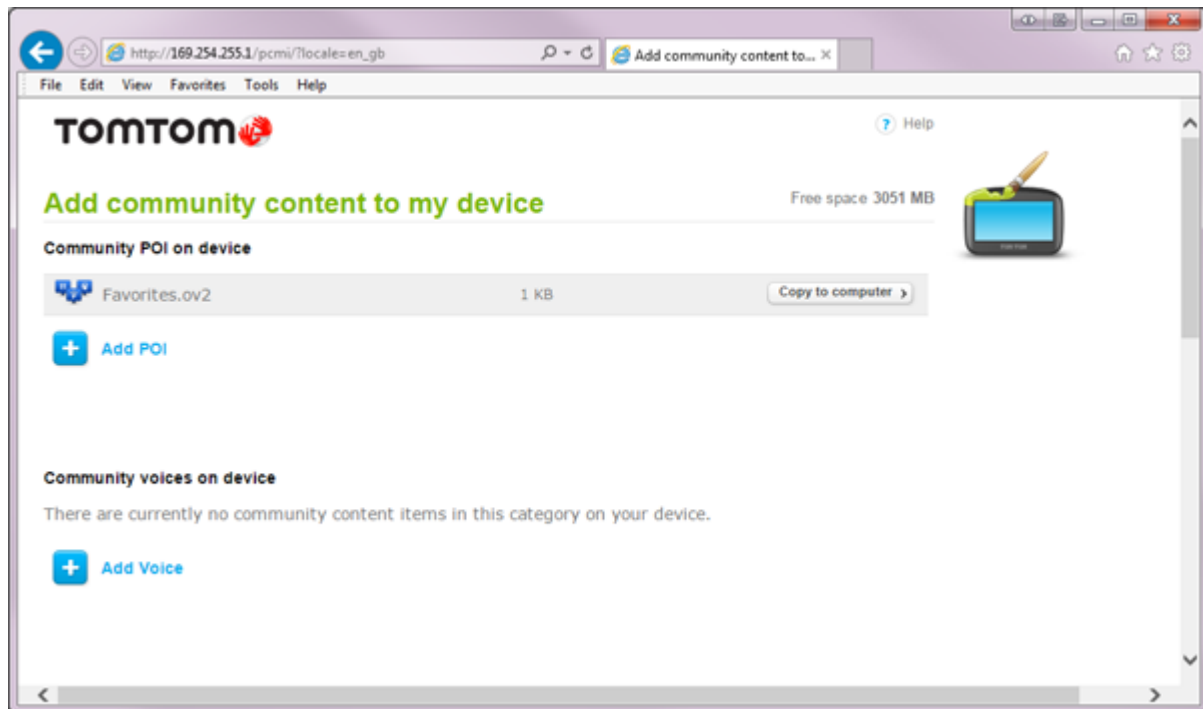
http://169.254.255.1/pcmi/?locale=en_gb
Add community content to... ×
File Edit View Favorites Tools Help
TOMTOM
? Help
Add community content to my device
Free space 3051 MB
Community POI on device
Favorites.ov2 1 KB Copy to computer ›
+ Add POI
Community voices on device
There are currently no community content items in this category on your device.
+ Add Voice